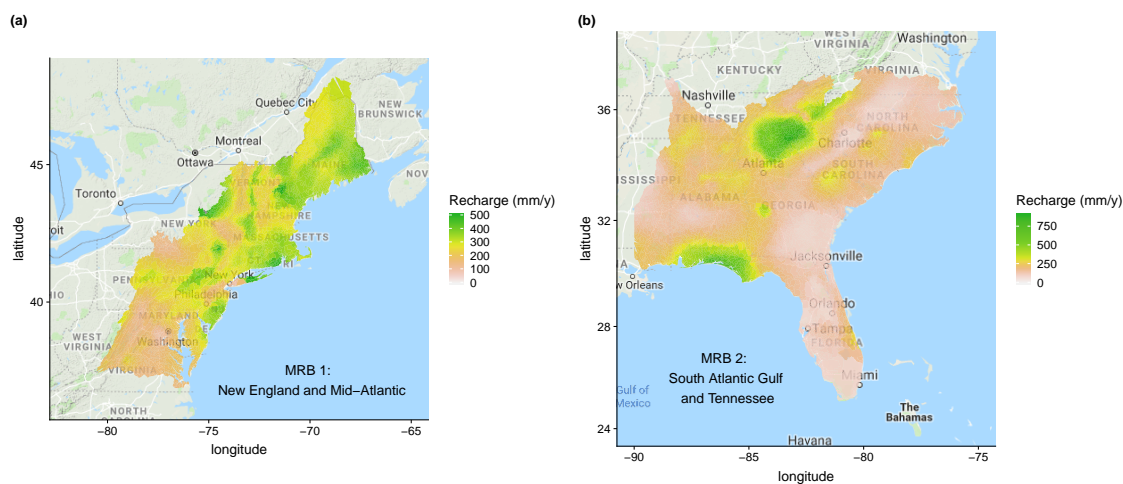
(a)

Quebec City
NEW BRUNSWICK
Montreal
Ottawa
MAINE
Toronto
VERMONT
NEW HAMPSHIRE
NEW YORK
MASSACHUSETTS
oit
RI
PENNSYLVANIA
New York
Philadelphia
MARYLAND
WEST VIRGINIA
Washington
VIRGINIA
NORTH
NOV

MRB 1:
New England and Mid–Atlantic

latitude
45
40
−80 −75 −70 −65
longitude

Recharge (mm/y)
500
400
300
200
100
0

(b)

WEST VIRGINIA
Washington
KENTUCKY
VIRGINIA
Nashville
TENNESSEE
NORTH CAROLINA
Charlotte
Atlanta
SOUTH CAROLINA
ISSISSIPPI
ALABAMA
GEORGIA
Jacksonville
w Orleans
Orlando
Tampa
FLORIDA
Miami
Gulf of Mexico
The Bahamas
Havana

MRB 2:
South Atlantic Gulf
and Tennessee

latitude
36
32
28
24
−90 −85 −80 −75
longitude

Recharge (mm/y)
750
500
250
0